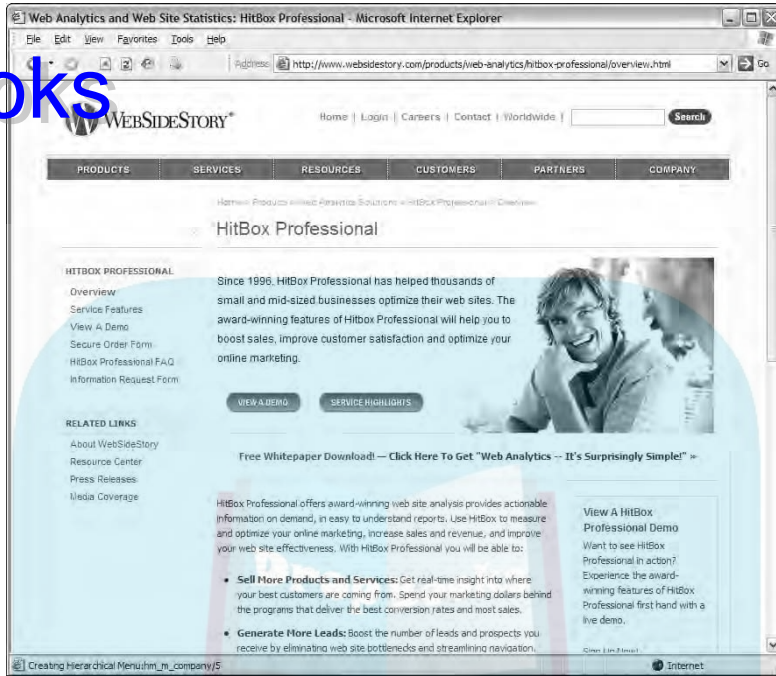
Web Analytics and Web Site Statistics: HitBox Professional - Microsoft Internet Explorer

File Edit View Favorites Tools Help

Address http://www.websidestory.com/products/web-analytics/hitbox-professional/overview.html Go

oks

WEBSIDESTORY®

Home | Login | Careers | Contact | Worldwide | Search

PRODUCTS SERVICES RESOURCES CUSTOMERS PARTNERS COMPANY

Home » Products » Web Analytics Solutions » HitBox Professional » Overview

HitBox Professional

HITBOX PROFESSIONAL
Overview
Service Features
View A Demo
Secure Order Form
HitBox Professional FAQ
Information Request Form

RELATED LINKS
About WebSideStory
Resource Center
Press Releases
Media Coverage

Since 1996, HitBox Professional has helped thousands of small and mid-sized businesses optimize their web sites. The award-winning features of Hitbox Professional will help you to boost sales, improve customer satisfaction and optimize your online marketing.

VIEW A DEMO SERVICE HIGHLIGHTS

Free Whitepaper Download! — Click Here To Get "Web Analytics -- It's Surprisingly Simple!" »

HitBox Professional offers award-winning web site analysis provides actionable information on demand, in easy to understand reports. Use HitBox to measure and optimize your online marketing, increase sales and revenue, and improve your web site effectiveness. With HitBox Professional you will be able to:

• Sell More Products and Services: Get real-time insight into where your best customers are coming from. Spend your marketing dollars behind the programs that deliver the best conversion rates and most sales.

• Generate More Leads: Boost the number of leads and prospects you receive by eliminating web site bottlenecks and streamlining navigation.

View A HitBox Professional Demo
Want to see HitBox Professional in action? Experience the award-winning features of HitBox Professional first hand with a live demo.

Sign Up Now!

Creating Hierarchical Menu:hm_m_company/5

Internet